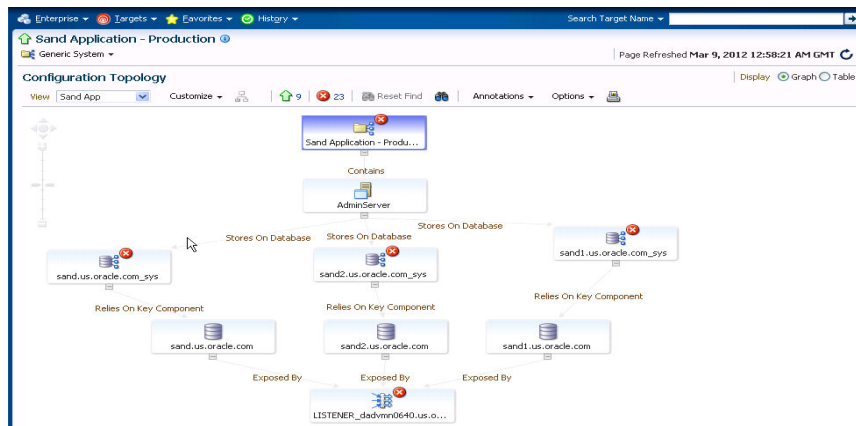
Enterprise ▾ Targets ▾ Favorites ▾ History ▾

Search Target Name ▾

Sand Application - Production

Generic System ▾

Page Refreshed Mar 9, 2012 12:58:21 AM GMT

Configuration Topology

Display Graph Table

View Sand App

Customize ▾

9

23

Reset Find

Annotations ▾

Options ▾

Sand Application - Produ...

Contains

AdminServer

Stores On Database

Stores On Database

Stores On Database

sand.us.oracle.com_sys

sand2.us.oracle.com_sys

sand1.us.oracle.com_sys

Relies On Key Component

Relies On Key Component

Relies On Key Component

sand.us.oracle.com

sand2.us.oracle.com

sand1.us.oracle.com

Exposed By

Exposed By

Exposed By

LISTENER_dadvmn0640.us.o...